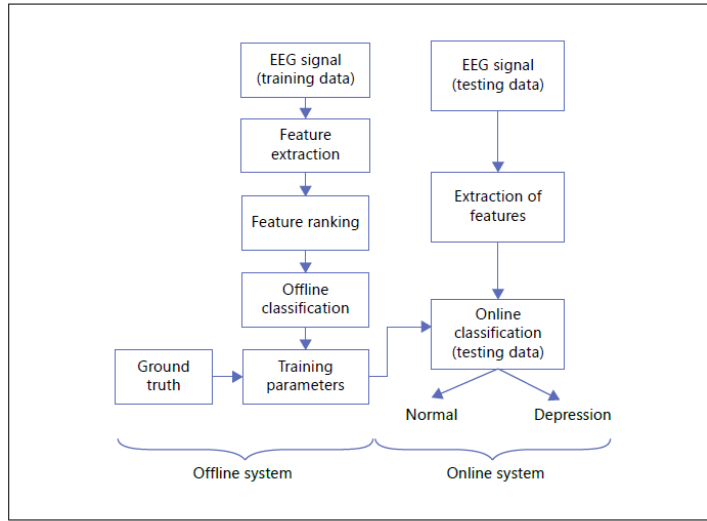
EEG signal (training data)

Feature extraction

Feature ranking

Offline classification

Ground truth

Training parameters

EEG signal (testing data)

Extraction of features

Online classification (testing data)

Normal

Depression

Offline system

Online system